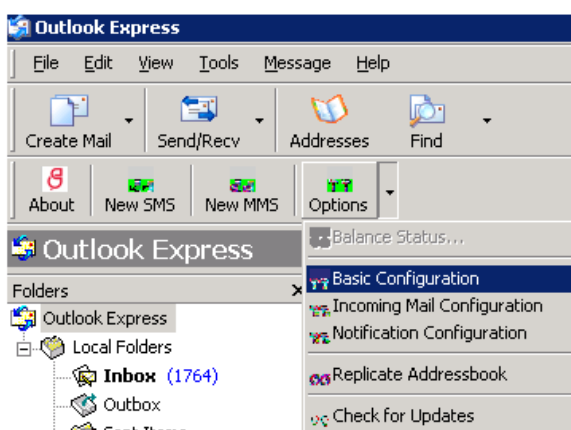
Outlook Express

File Edit View Tools Message Help

Create Mail Send/Recv Addresses Find

About New SMS New MMS Options

Outlook Express

Folders

Outlook Express
Local Folders
Inbox (1764)
Outbox
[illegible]

Balance Status...
Basic Configuration
Incoming Mail Configuration
Notification Configuration
Replicate Addressbook
Check for Updates